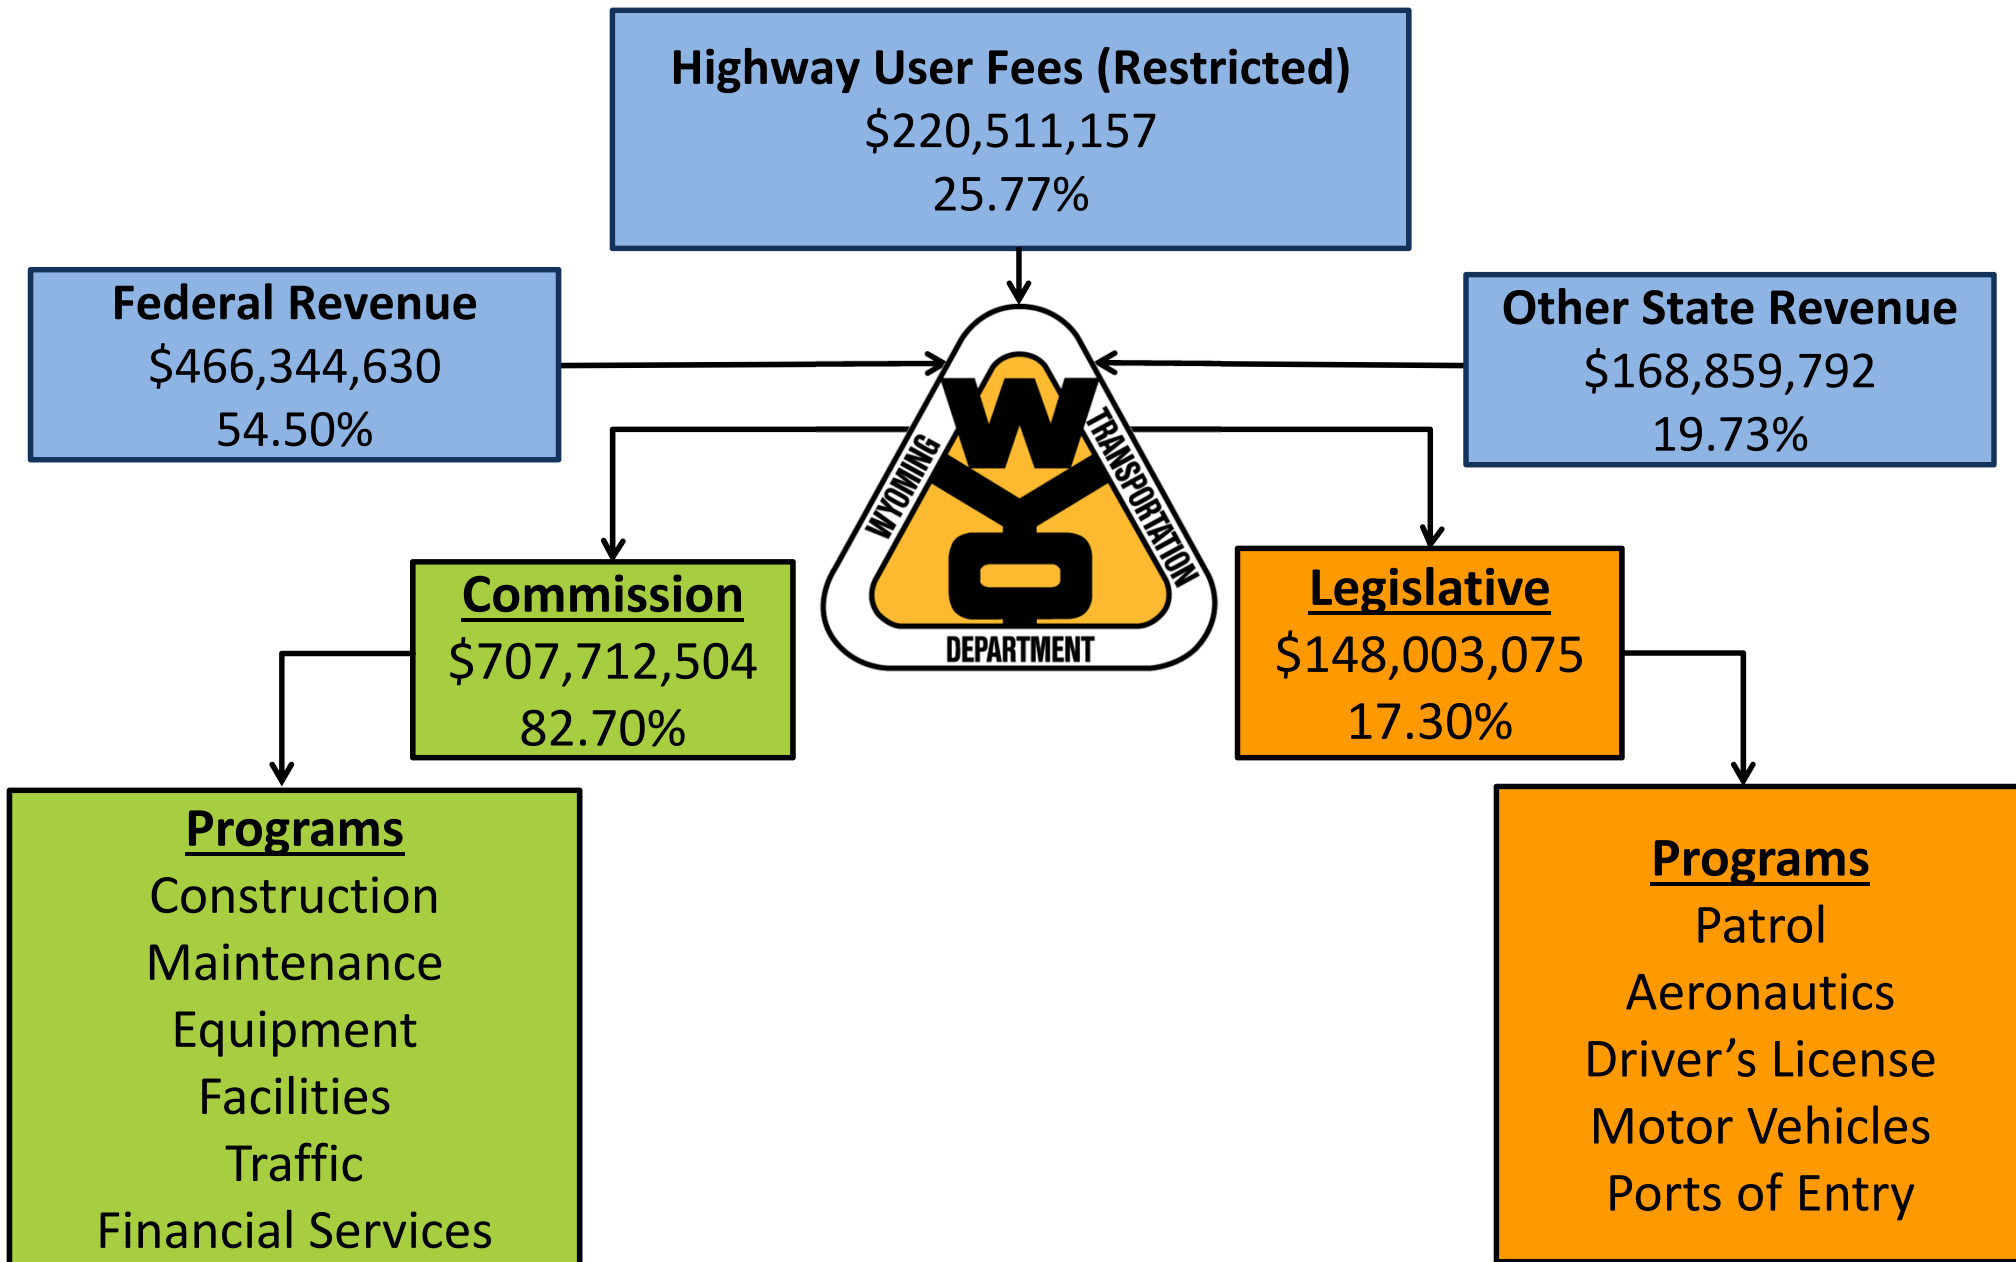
Highway User Fees (Restricted)
$220,511,157
25.77%

Federal Revenue
$466,344,630
54.50%

Other State Revenue
$168,859,792
19.73%

WYOMING TRANSPORTATION DEPARTMENT

Commission
$707,712,504
82.70%

Legislative
$148,003,075
17.30%

Programs
Construction
Maintenance
Equipment
Facilities
Traffic
Financial Services

Programs
Patrol
Aeronautics
Driver's License
Motor Vehicles
Ports of Entry